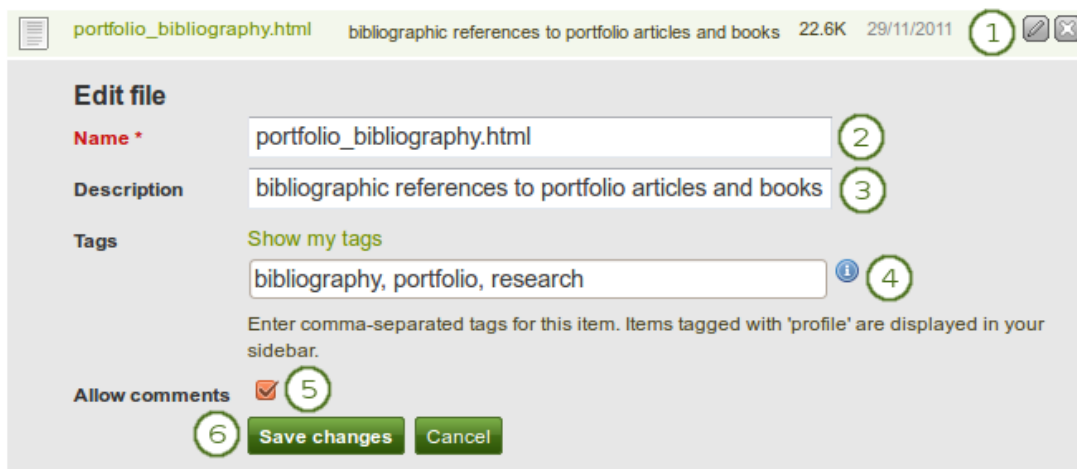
portfolio_bibliography.html bibliographic references to portfolio articles and books 22.6K 29/11/2011 1

Edit file

Name * portfolio_bibliography.html 2

Description bibliographic references to portfolio articles and books 3

Tags Show my tags

bibliography, portfolio, research 4

Enter comma-separated tags for this item. Items tagged with 'profile' are displayed in your sidebar.

Allow comments 5

6 Save changes Cancel